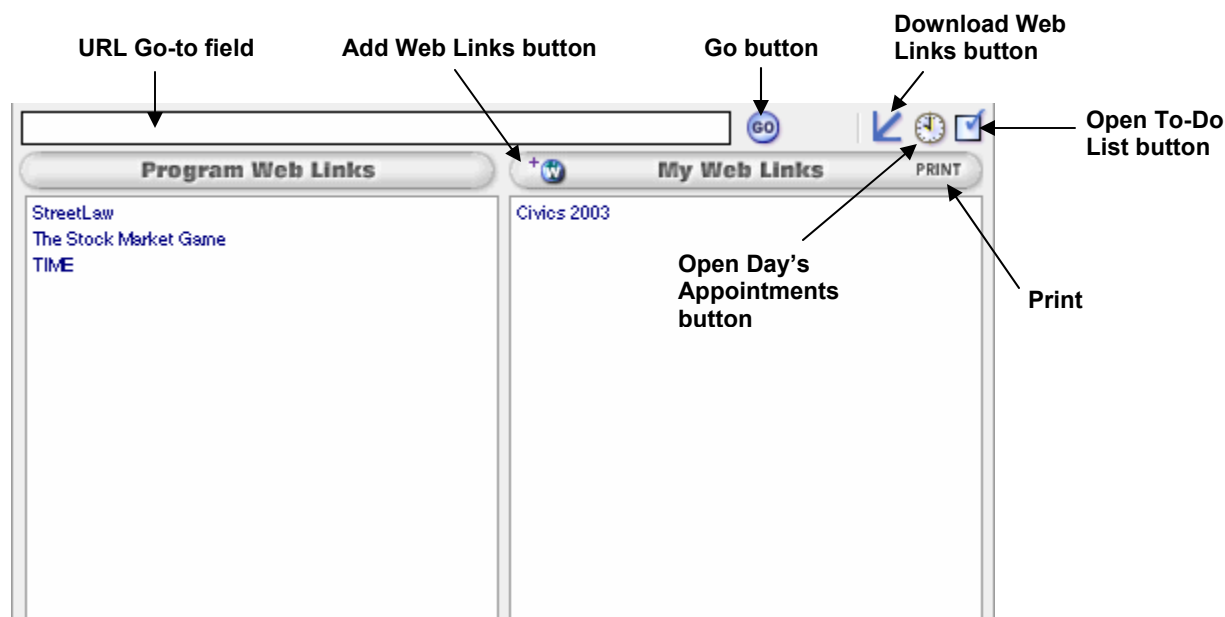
URL Go-to field

Add Web Links button

Go button

Download Web Links button

GO

Open To-Do List button

Program Web Links

My Web Links

PRINT

StreetLaw
The Stock Market Game
TIME

Civics 2003

Open Day's Appointments button

Print